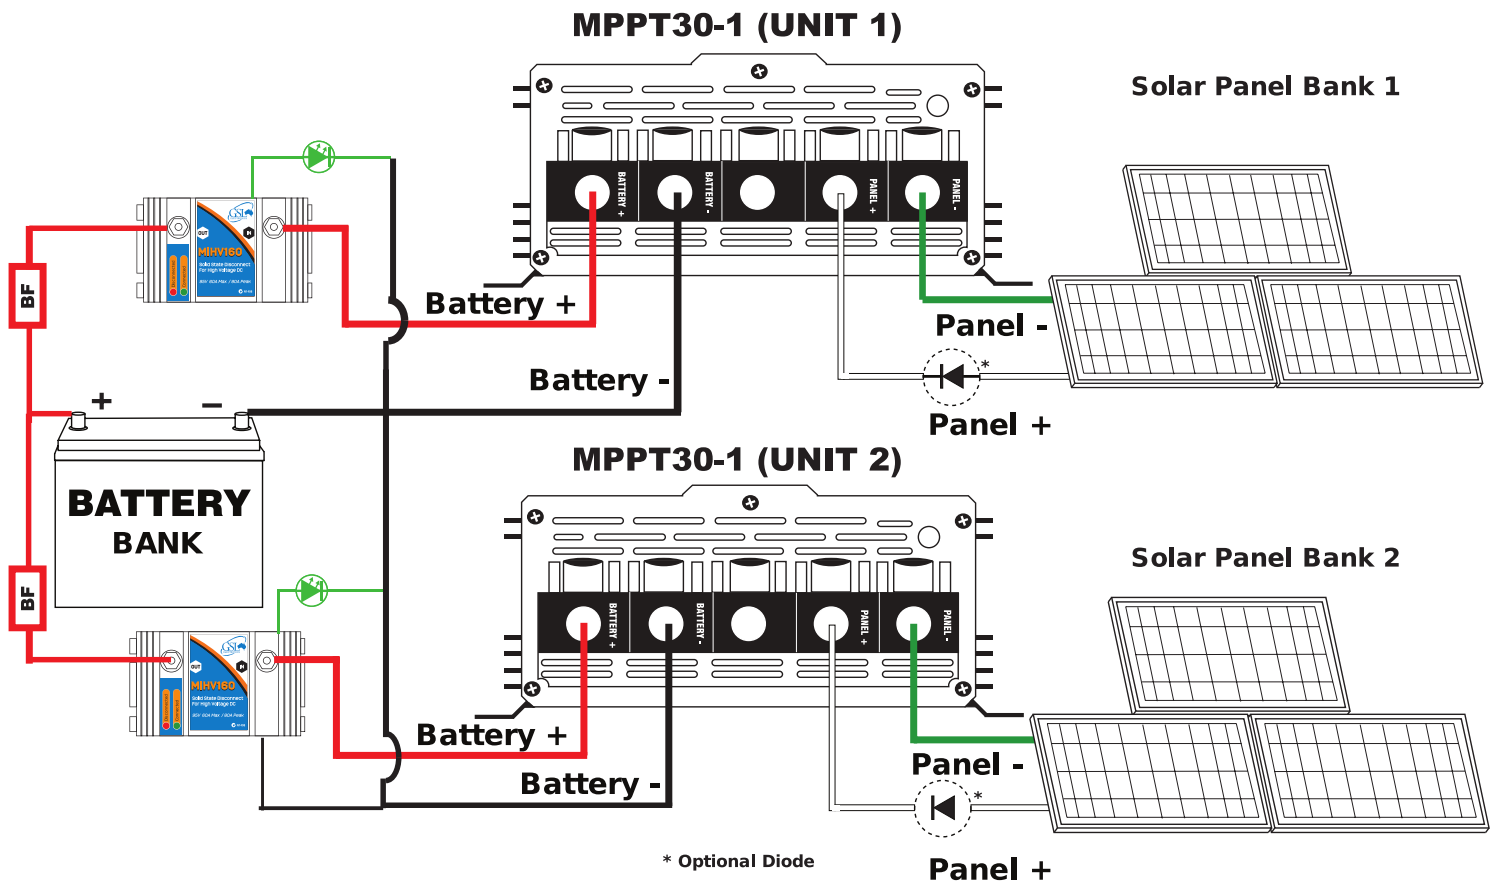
MPPT30-1 (UNIT 1)

Solar Panel Bank 1

BATTERY +
BATTERY -
PANEL +
PANEL -

MIHV160

BF

Battery +

Panel -

Battery -

*

Panel +

+ −

BATTERY
BANK

MPPT30-1 (UNIT 2)

Solar Panel Bank 2

BATTERY +
BATTERY -
PANEL +
PANEL -

BF

MIHV160

Battery +

Panel -

Battery -

*

* Optional Diode

Panel +